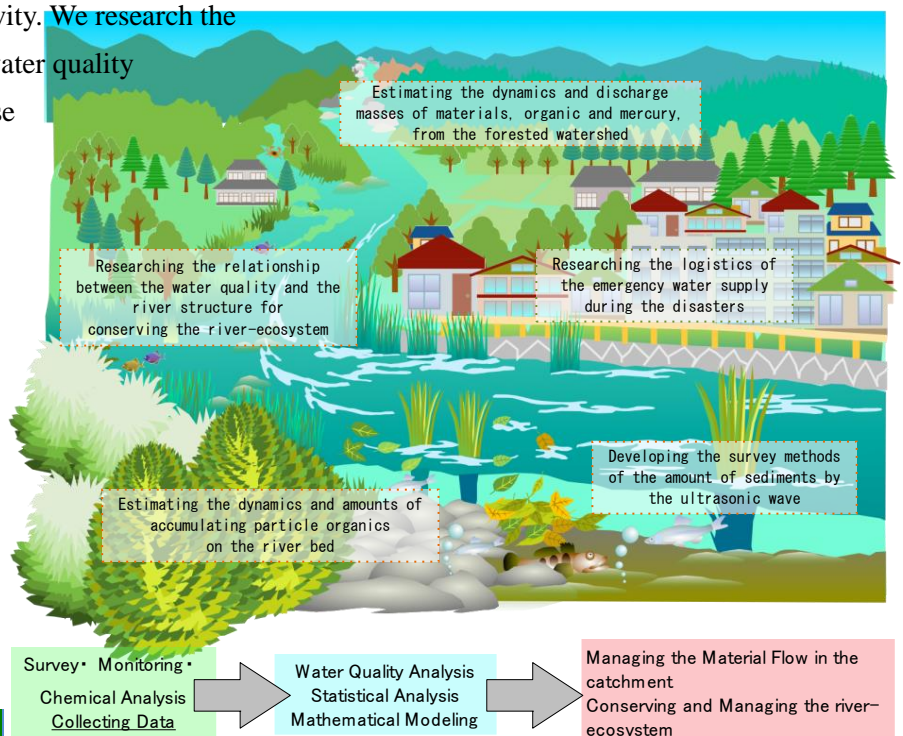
vity. We research the
ater quality
e

Estimating the dynamics and discharge masses of materials, organic and mercury, from the forested watershed

Researching the relationship between the water quality and the river structure for conserving the river-ecosystem

Researching the logistics of the emergency water supply during the disasters

Developing the survey methods of the amount of sediments by the ultrasonic wave

Estimating the dynamics and amounts of accumulating particle organics on the river bed

Survey・ Monitoring・ Chemical Analysis Collecting Data

Water Quality Analysis
Statistical Analysis
Mathematical Modeling

Managing the Material Flow in the catchment
Conserving and Managing the river-ecosystem